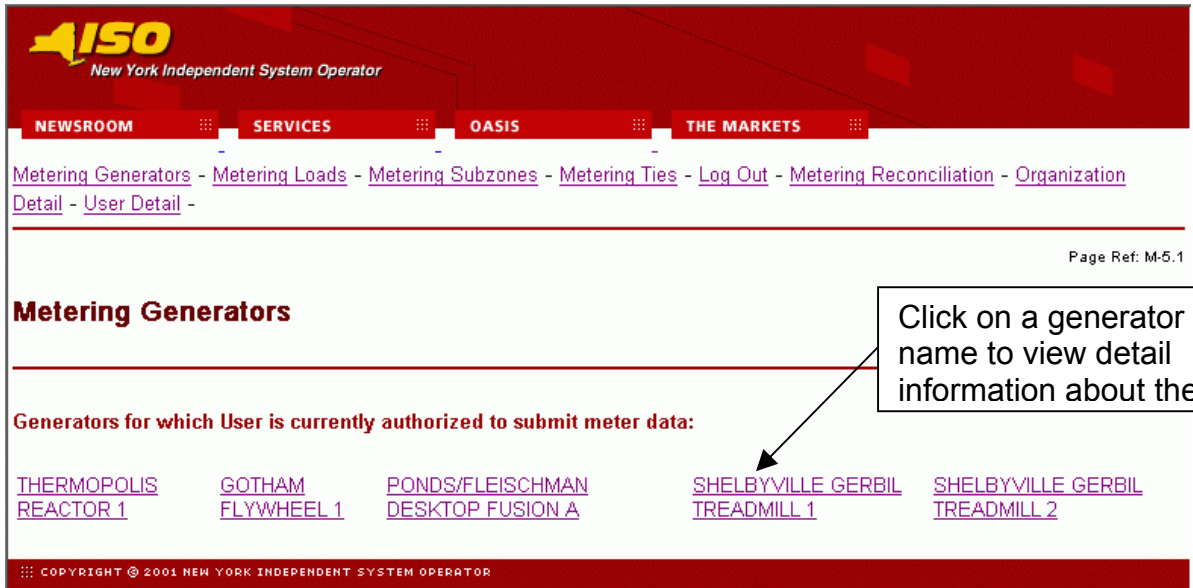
ISO
New York Independent System Operator

NEWSROOM SERVICES OASIS THE MARKETS

Metering Generators - Metering Loads - Metering Subzones - Metering Ties - Log Out - Metering Reconciliation - Organization Detail - User Detail -

Page Ref: M-5.1

Metering Generators

Click on a generator name to view detail information about the

Generators for which User is currently authorized to submit meter data:

THERMOPOLIS REACTOR 1
GOTHAM FLYWHEEL 1
PONDS/FLEISCHMAN DESKTOP FUSION A
SHELBYVILLE GERBIL TREADMILL 1
SHELBYVILLE GERBIL TREADMILL 2

COPYRIGHT © 2001 NEW YORK INDEPENDENT SYSTEM OPERATOR